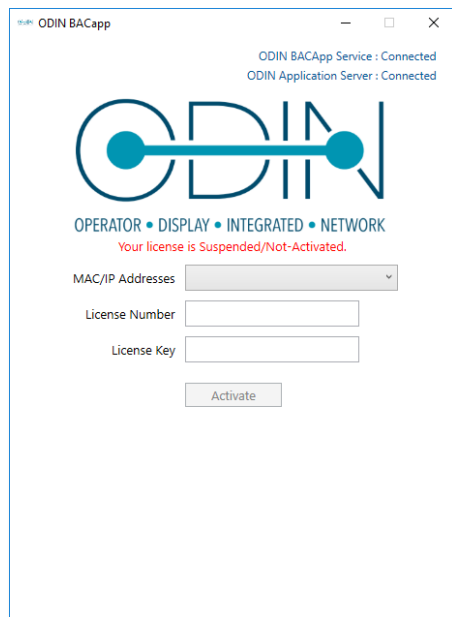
ODIN BACapp

ODIN BACApp Service : Connected
ODIN Application Server : Connected

ODIN

OPERATOR • DISPLAY • INTEGRATED • NETWORK
Your license is Suspended/Not-Activated.

MAC/IP Addresses

License Number

License Key

Activate